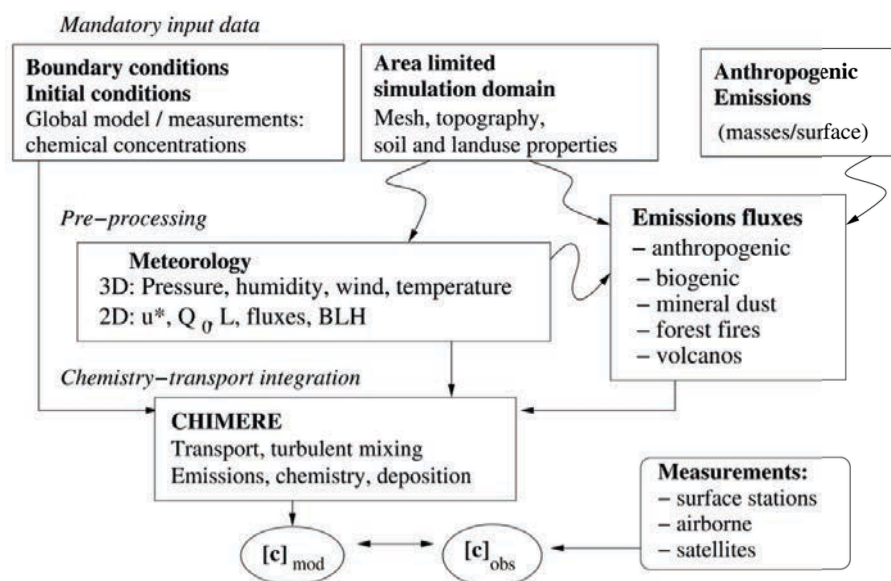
Mandatory input data

**Boundary conditions**
**Initial conditions**
Global model / measurements: chemical concentrations

**Area limited simulation domain**
Mesh, topography, soil and landuse properties

**Anthropogenic Emissions**
(masses/surface)

Pre−processing

**Meteorology**
3D: Pressure, humidity, wind, temperature
2D: u*, $Q_0$ L, fluxes, BLH

**Emissions fluxes**
– anthropogenic
– biogenic
– mineral dust
– forest fires
– volcanos

Chemistry−transport integration

**CHIMERE**
Transport, turbulent mixing
Emissions, chemistry, deposition

**Measurements:**
– surface stations
– airborne
– satellites

$[c]_{mod}$

$[c]_{obs}$